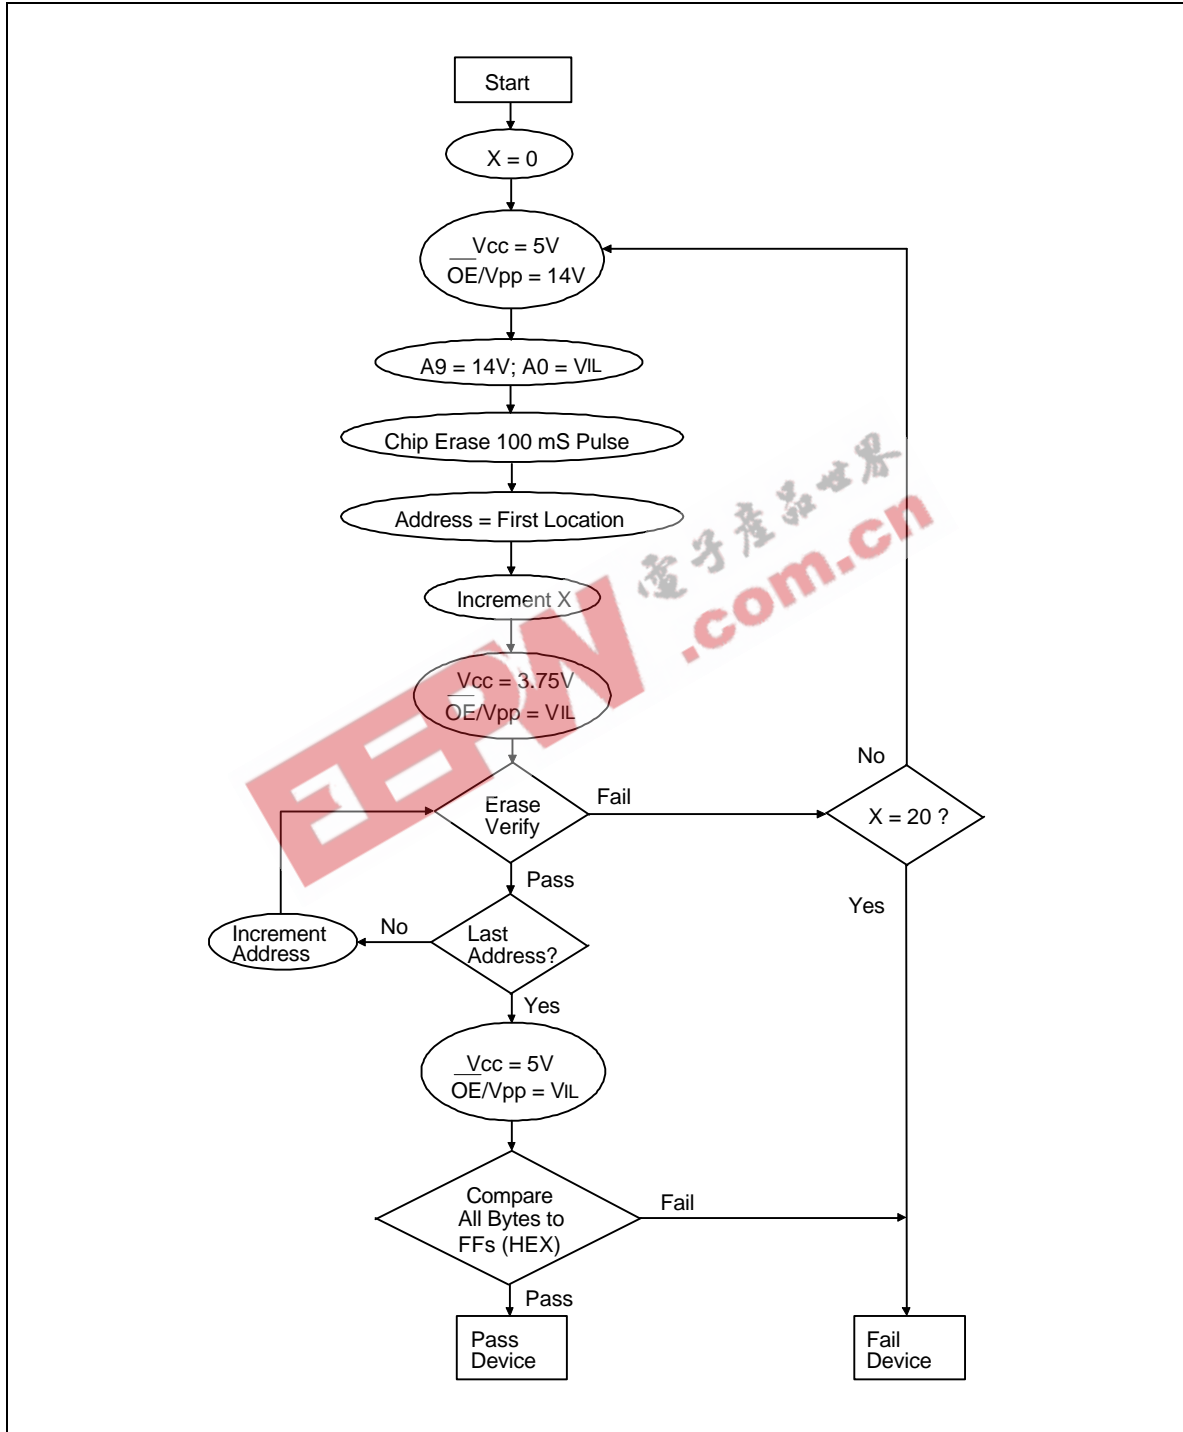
Start

X = 0

Vcc = 5V
$\overline{OE}$/Vpp = 14V

A9 = 14V; A0 = VIL

Chip Erase 100 mS Pulse

Address = First Location

Increment X

Vcc = 3.75V
$\overline{OE}$/Vpp = VIL

Erase Verify

Fail

No

X = 20 ?

Yes

Pass

Increment Address

No

Last Address?

Yes

Vcc = 5V
$\overline{OE}$/Vpp = VIL

Compare All Bytes to FFs (HEX)

Fail

Pass

Pass Device

Fail Device

电子产品世界
EEPW .com.cn